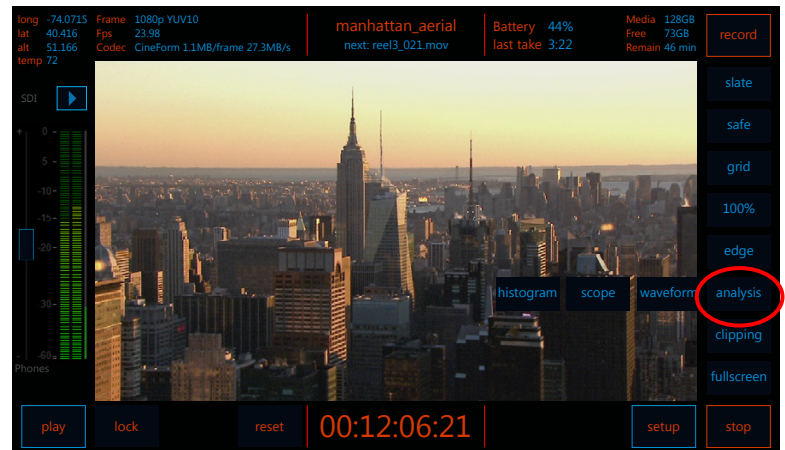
long -74.0715
lat 40.416
alt 51.166
temp 72

Frame 1080p YUV10
Fps 23.98
Codec CineForm 1.1MB/frame 27.3MB/s

manhattan_aerial
next: reel3_021.mov

Battery 44%
last take 3:22

Media 128GB
Free 73GB
Remain 46 min

record

SDI

+ 0
5
-10
-15
-20
-30
-60
Phones

slate
safe
grid
100%
edge
histogram
scope
waveform
analysis
clipping
fullscreen

play
lock
reset
00:12:06:21
setup
stop